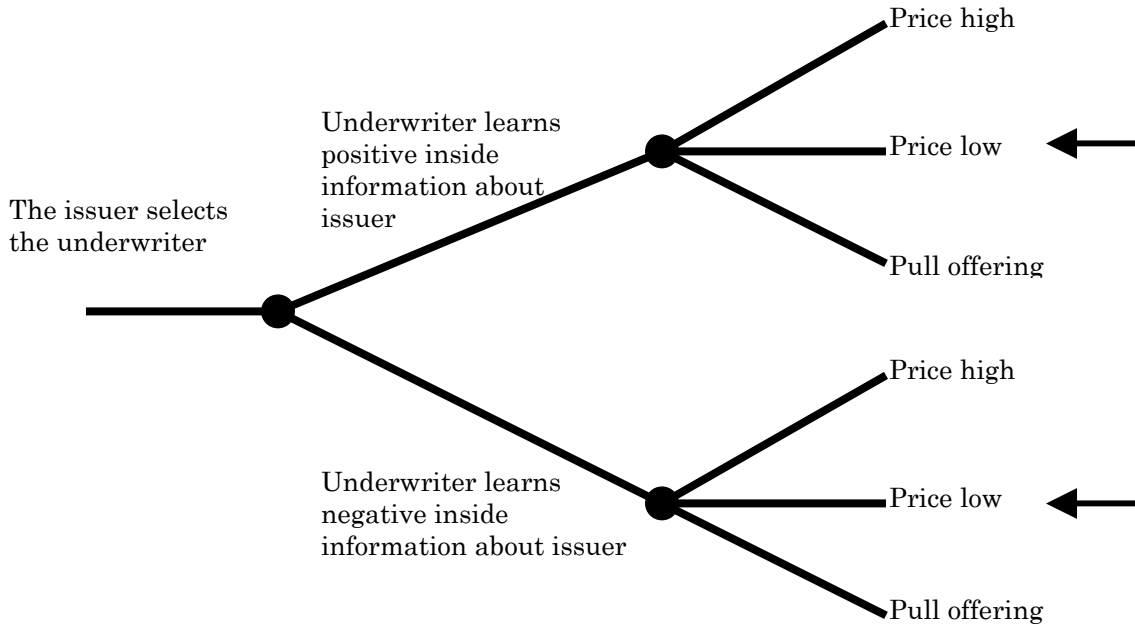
The issuer selects the underwriter

Underwriter learns positive inside information about issuer

Price high

Price low

Pull offering

Underwriter learns negative inside information about issuer

Price high

Price low

Pull offering